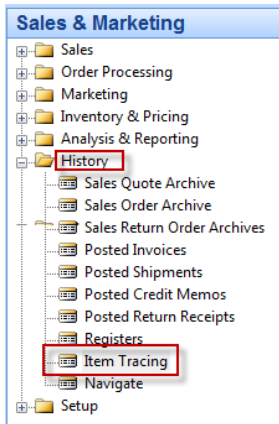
Sales & Marketing

Sales
Order Processing
Marketing
Inventory & Pricing
Analysis & Reporting
History
Sales Quote Archive
Sales Order Archive
Sales Return Order Archives
Posted Invoices
Posted Shipments
Posted Credit Memos
Posted Return Receipts
Registers
Item Tracing
Navigate
Setup